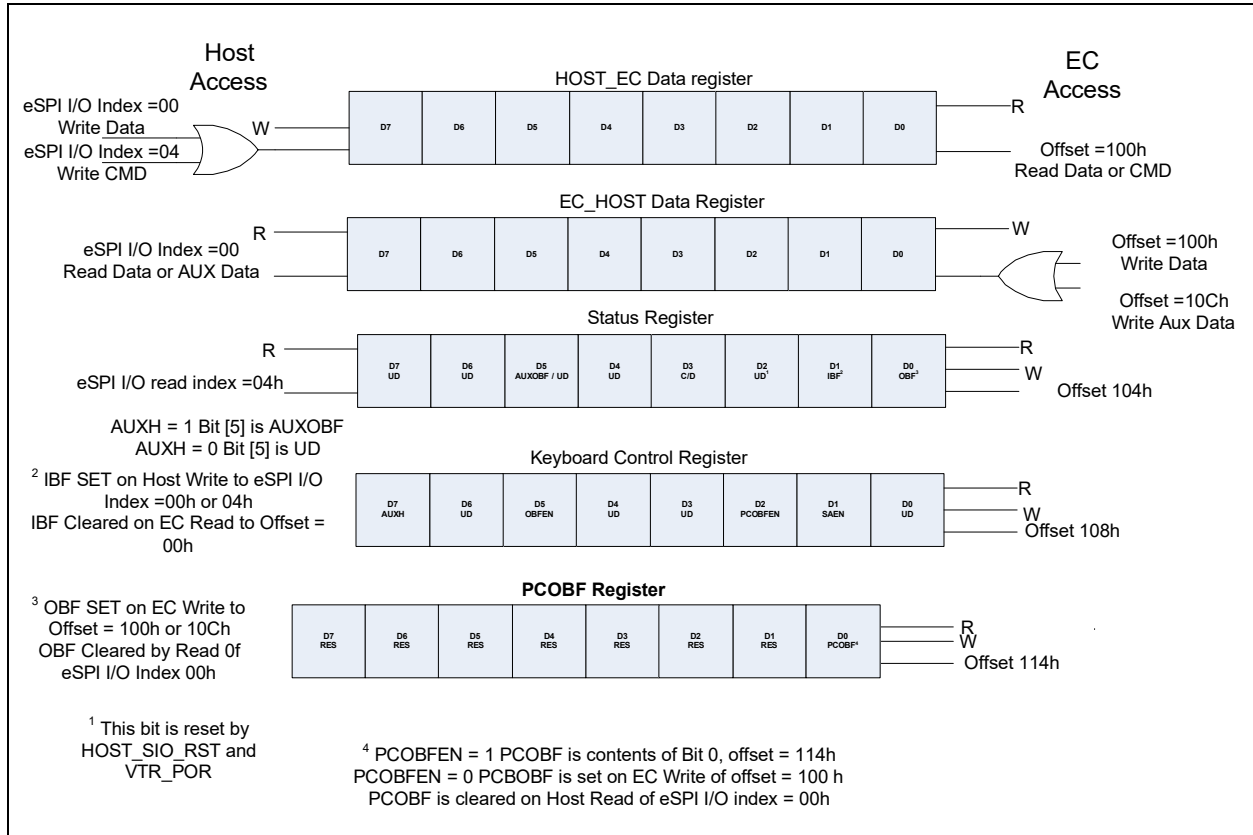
Host Access

EC Access

HOST_EC Data register

eSPI I/O Index =00 Write Data

eSPI I/O Index =04 Write CMD

W

| D7 | D6 | D5 | D4 | D3 | D2 | D1 | D0 |
|---|---|---|---|---|---|---|---|

R

Offset =100h Read Data or CMD

EC_HOST Data Register

R

eSPI I/O Index =00 Read Data or AUX Data

| D7 | D6 | D5 | D4 | D3 | D2 | D1 | D0 |
|---|---|---|---|---|---|---|---|

W

Offset =100h Write Data

Offset =10Ch Write Aux Data

Status Register

R

eSPI I/O read index =04h

| D7 UD | D6 UD | D5 AUXOBF / UD | D4 UD | D3 C/D | D2 UD$^1$ | D1 IBF$^2$ | D0 OBF$^3$ |
|---|---|---|---|---|---|---|---|

R

W

Offset 104h

AUXH = 1 Bit [5] is AUXOBF
AUXH = 0 Bit [5] is UD

$^2$ IBF SET on Host Write to eSPI I/O Index =00h or 04h
IBF Cleared on EC Read to Offset = 00h

Keyboard Control Register

| D7 AUXH | D6 UD | D5 OBFEN | D4 UD | D3 UD | D2 PCOBFEN | D1 SAEN | D0 UD |
|---|---|---|---|---|---|---|---|

R

W

Offset 108h

$^3$ OBF SET on EC Write to Offset = 100h or 10Ch
OBF Cleared by Read 0f eSPI I/O Index 00h

PCOBF Register

| D7 RES | D6 RES | D5 RES | D4 RES | D3 RES | D2 RES | D1 RES | D0 PCOBF$^4$ |
|---|---|---|---|---|---|---|---|

R

W

Offset 114h

$^1$ This bit is reset by HOST_SIO_RST and VTR_POR

$^4$ PCOBFEN = 1 PCOBF is contents of Bit 0, offset = 114h
PCOBFEN = 0 PCBOBF is set on EC Write of offset = 100 h
PCOBF is cleared on Host Read of eSPI I/O index = 00h